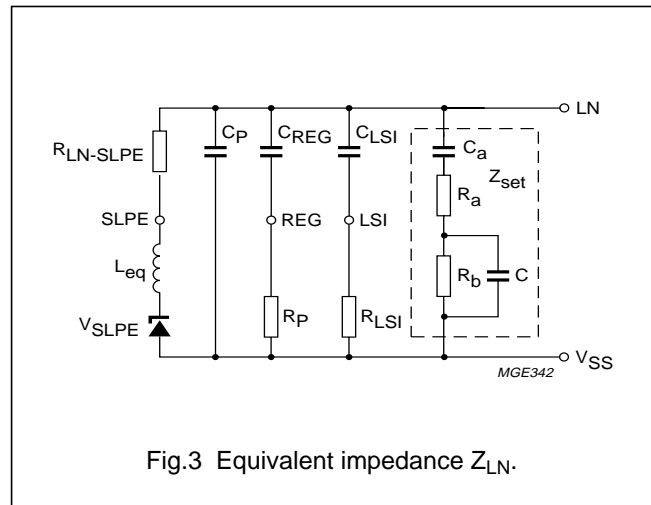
LN

$R_{LN\text{-}SLPE}$

$C_P$

$C_{REG}$

$C_{LSI}$

$C_a$

$Z_{set}$

$R_a$

SLPE

REG

LSI

$L_{eq}$

$R_b$

C

$V_{SLPE}$

$R_P$

$R_{LSI}$

$V_{SS}$

MGE342

Fig.3 Equivalent impedance $Z_{LN}$.